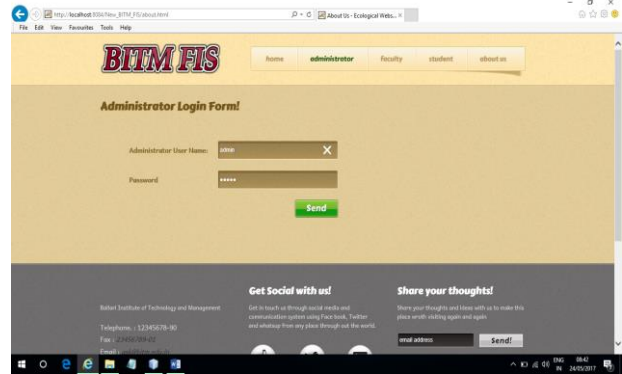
http://localhost:8084/New_BITM_FIS/about.html
About Us - Ecological Webs... ×
File Edit View Favourites Tools Help

BITM FIS

home administrator faculty student about us

Administrator Login Form!

Administrator User Name: admin
Password •••••
Send

Bellari Institute of Technology and Management
Telephone. : 12345678-90
Fax : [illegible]
Email : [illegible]

Get Social with us!
Get in touch us through social media and communication system using Face book, Twitter and whatsup from any place through out the world.

Share your thoughts!
Share your thoughts and Ideas with us to make this place worth visiting again and again.
email address
Send!

ENG IN 08:42 24/05/2017